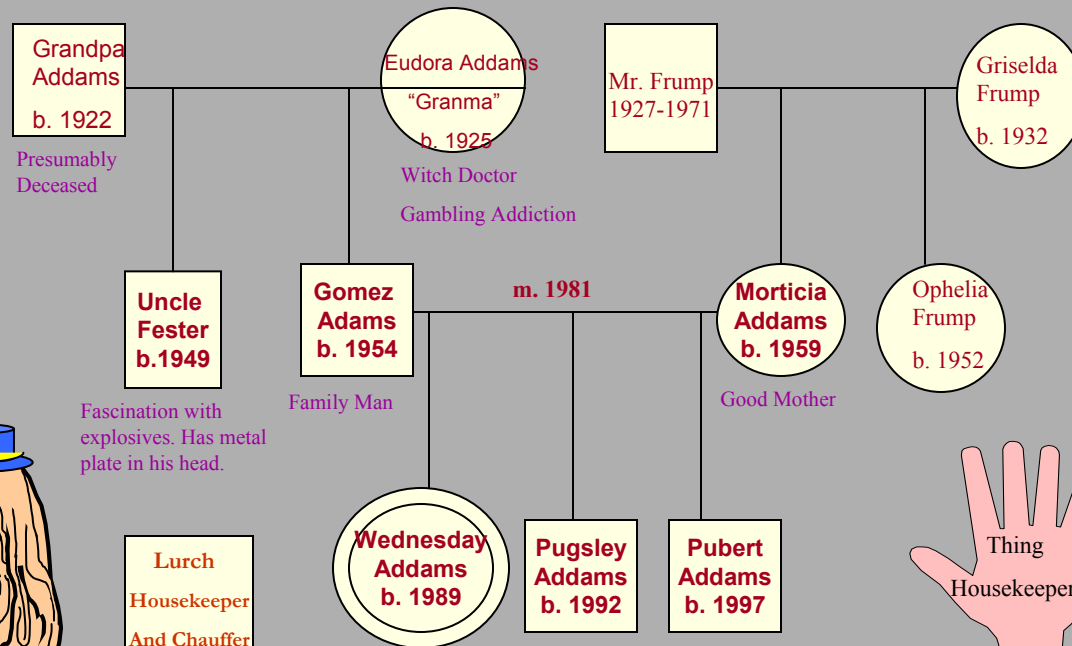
Grandpa Addams

b. 1922

Presumably Deceased

Eudora Addams

"Granma"

b. 1925

Witch Doctor

Gambling Addiction

Mr. Frump 1927-1971

Griselda Frump

b. 1932

Uncle Fester b.1949

Fascination with explosives. Has metal plate in his head.

Gomez Adams b. 1954

Family Man

m. 1981

Morticia Addams b. 1959

Good Mother

Ophelia Frump

b. 1952

Lurch

Housekeeper

And Chauffer

Wednesday Addams b. 1989

Pugsley Addams b. 1992

Pubert Addams b. 1997

Thing

Housekeeper